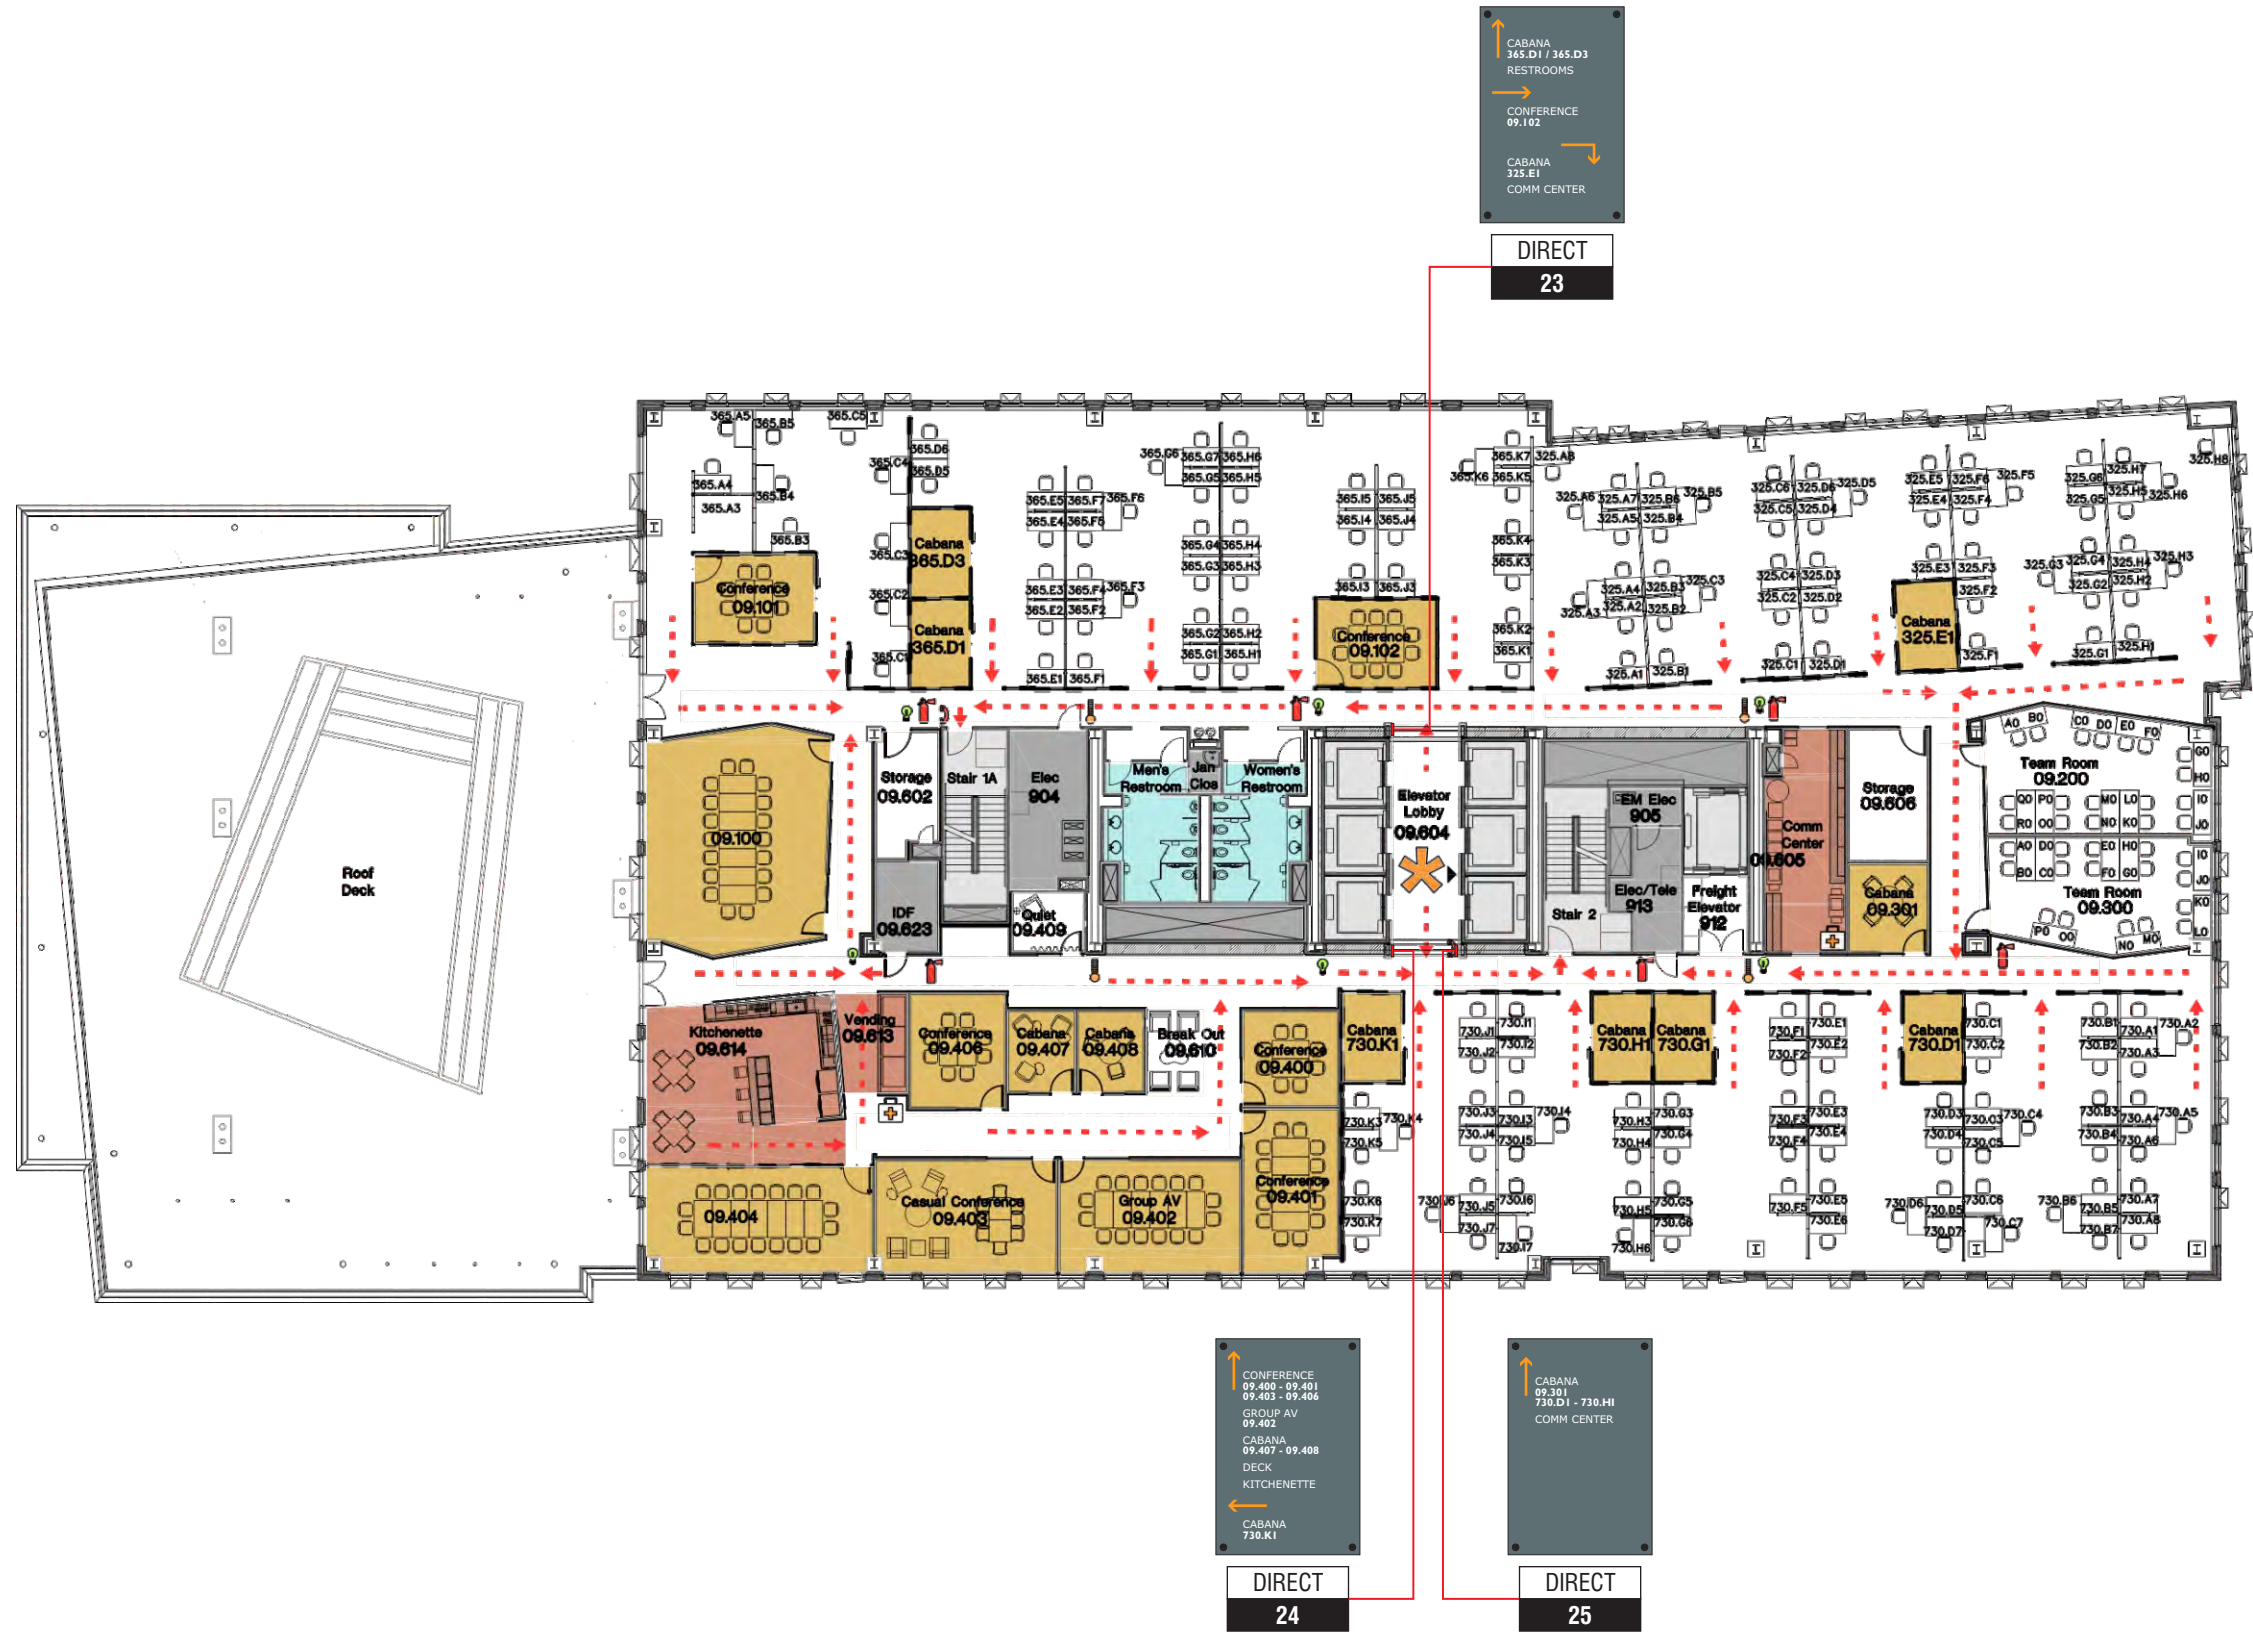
CABANA
365.D1 / 365.D3
RESTROOMS

CONFERENCE
09.102

CABANA
325.E1
COMM CENTER

DIRECT
23

365.A5 365.B5 365.C5 365.D6 365.C4 365.D5 365.A4 365.B4 365.A3 365.B3 365.C3 365.C2 365.C1 365.G6 365.G7 365.H6 365.G5 365.H5 365.E5 365.F7 365.F6 365.E4 365.F5 365.G4 365.H4 365.G3 365.H3 365.E3 365.F4 365.F3 365.E2 365.F2 365.G2 365.H2 365.G1 365.H1 365.E1 365.F1 365.I5 365.J5 365.I4 365.J4 365.I3 365.J3 365.K7 325.A8 365.K6 365.K5 365.K4 365.K3 365.K2 365.K1

325.A6 325.A7 325.B6 325.B5 325.A5 325.B4 325.A4 325.B3 325.C3 325.A3 325.A2 325.B2 325.A1 325.B1 325.C6 325.D6 325.D5 325.C5 325.D4 325.C4 325.D3 325.C2 325.D2 325.C1 325.D1 325.E5 325.F6 325.F5 325.E4 325.F4 325.E3 325.F3 325.F2 325.F1 325.G6 325.H7 325.H8 325.G5 325.H5 325.H6 325.G3 325.G4 325.H4 325.H3 325.G2 325.H2 325.G1 325.H1

Conference 09.101
Cabana 365.D3
Cabana 365.D1
Conference 09.102
Cabana 325.E1

Roof Deck

09.100
Storage 09.602
Stair 1A
Elec 904
Men's Restroom
Jan Clos
Women's Restroom
Elevator Lobby 09.604
EM Elec 905
Comm Center 09.605
Storage 09.606
Team Room 09.200
IDF 09.623
Quiet 09.409
Stair 2
Elec/Tele 913
Freight Elevator 912
Cabana 09.301
Team Room 09.300

A0 B0 C0 D0 E0 F0 G0 H0 I0 J0 Q0 P0 M0 L0 R0 O0 N0 K0 A0 D0 E0 H0 B0 C0 F0 G0 I0 J0 K0 L0 P0 O0 N0 M0

Kitchenette 09.614
Vending 09.613
Conference 09.406
Cabana 09.407
Cabana 09.408
Break Out 09.610
Conference 09.400
Cabana 730.K1
Cabana 730.H1
Cabana 730.G1
Cabana 730.D1
09.404
Casual Conference 09.403
Group AV 09.402
Conference 09.401

730.I1 730.J1 730.I2 730.J2 730.K3 730.K4 730.K5 730.J3 730.I3 730.I4 730.J4 730.I5 730.K6 730.K7 730.J6 730.J5 730.I6 730.J7 730.I7 730.H3 730.G3 730.G4 730.H4 730.H5 730.G5 730.G6 730.H6 730.F1 730.E1 730.F2 730.E2 730.F3 730.E3 730.F4 730.E4 730.F5 730.E5 730.E6 730.C1 730.C2 730.D3 730.C3 730.C4 730.D4 730.C5 730.D6 730.D5 730.C6 730.D7 730.C7 730.B1 730.A1 730.A2 730.B2 730.A3 730.B3 730.A4 730.A5 730.B4 730.A6 730.B6 730.B5 730.A7 730.B7 730.A8

CONFERENCE
09.400 - 09.401
09.403 - 09.406
GROUP AV
09.402
CABANA
09.407 - 09.408
DECK
KITCHENETTE
CABANA
730.K1

DIRECT
24

CABANA
09.301
730.D1 - 730.H1
COMM CENTER

DIRECT
25